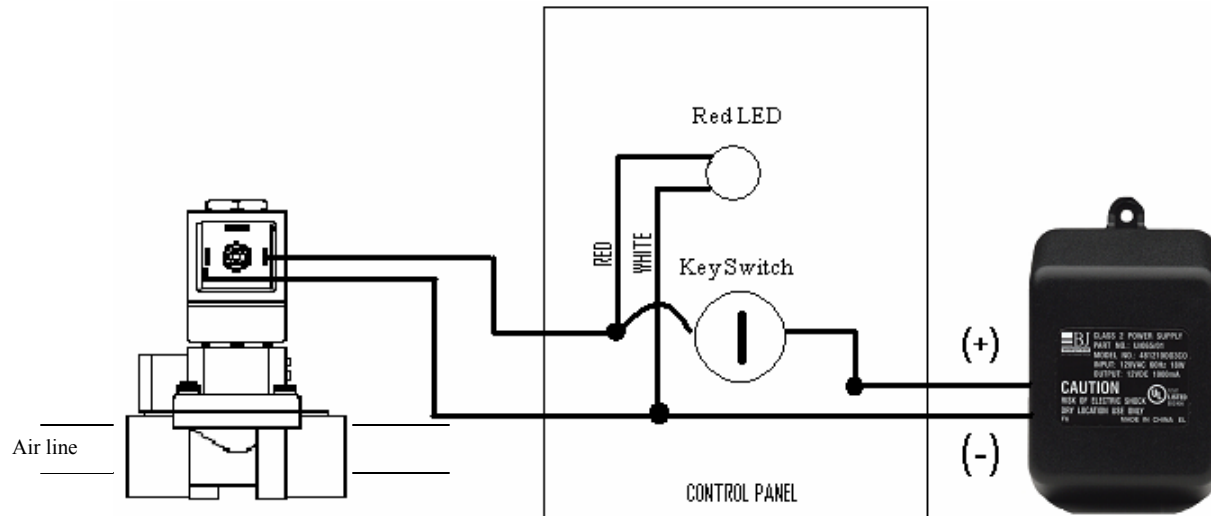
Red LED

RED

WHITE

Key Switch

(+)

(-)

Air line

CONTROL PANEL

BJ CLASS 2 POWER SUPPLY
PART NO.: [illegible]
MODEL NO.: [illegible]
INPUT: 120VAC 60Hz 18W
OUTPUT: 12VDC 1000mA

CAUTION
RISK OF ELECTRIC SHOCK
DRY LOCATION USE ONLY
MADE IN CHINA